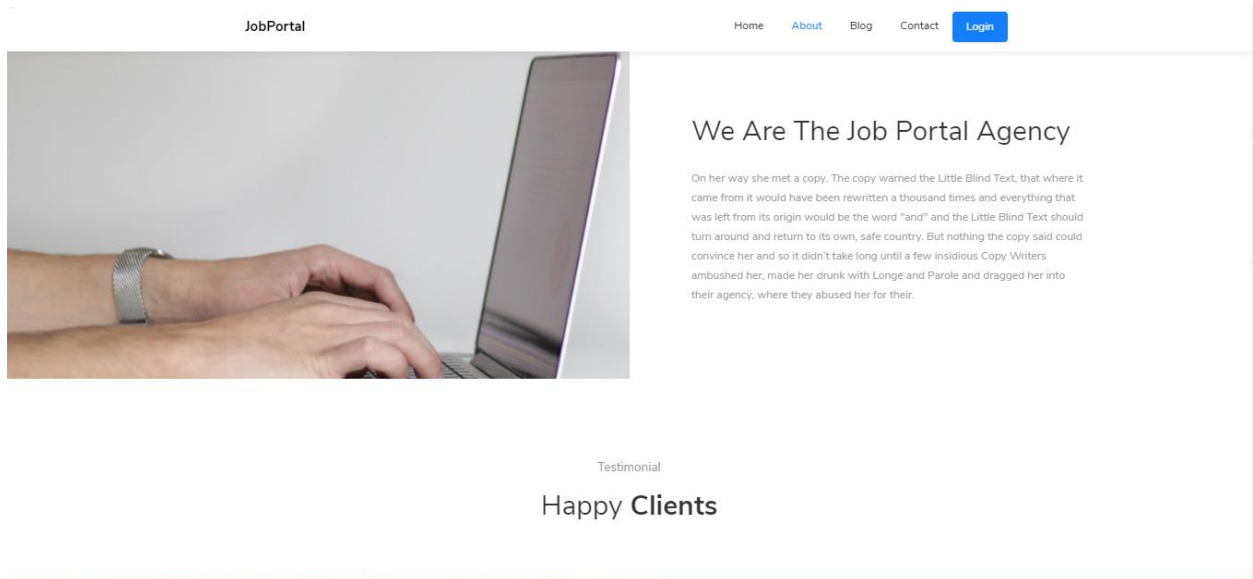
JobPortal

Home About Blog Contact Login

We Are The Job Portal Agency

On her way she met a copy. The copy warned the Little Blind Text, that where it came from it would have been rewritten a thousand times and everything that was left from its origin would be the word "and" and the Little Blind Text should turn around and return to its own, safe country. But nothing the copy said could convince her and so it didn't take long until a few insidious Copy Writers ambushed her, made her drunk with Longe and Parole and dragged her into their agency, where they abused her for their.

Testimonial

Happy **Clients**